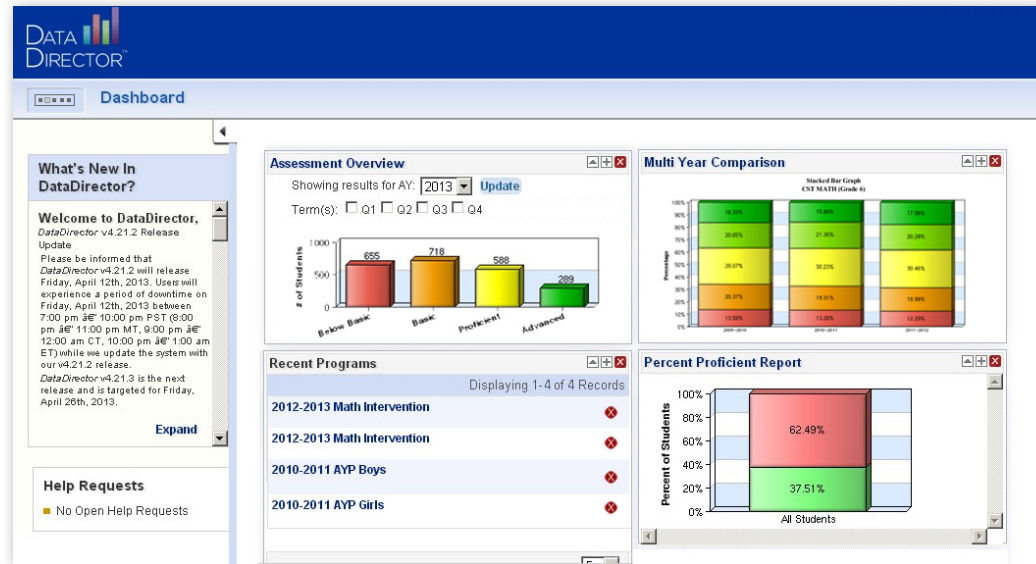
DATA DIRECTOR™

Dashboard

What's New In DataDirector?

Welcome to DataDirector, DataDirector v4.21.2 Release Update

Please be informed that DataDirector v4.21.2 will release Friday, April 12th, 2013. Users will experience a period of downtime on Friday, April 12th, 2013 between 7:00 pm â€" 10:00 pm PST (8:00 pm â€" 11:00 pm MT, 9:00 pm â€" 12:00 am CT, 10:00 pm â€" 1:00 am ET) while we update the system with our v4.21.2 release.

DataDirector v4.21.3 is the next release and is targeted for Friday, April 26th, 2013.

Expand

Help Requests

No Open Help Requests

Assessment Overview

Showing results for AY: 2013 Update

Term(s): Q1 Q2 Q3 Q4

# of Students

1000

500

0

655

718

588

289

Below Basic

Basic

Proficient

Advanced

Multi Year Comparison

Stacked Bar Graph
CST MATH (Grade 6)

Percentage

100%
90%
80%
70%
60%
50%
40%
30%
20%
10%
0%

16.22%
20.85%
29.07%
20.37%
13.50%

15.86%
21.30%
30.23%
19.31%
13.28%

17.56%
20.29%
30.46%
18.89%
12.29%

2009-2010
2010-2011
2011-2012

Recent Programs

Displaying 1-4 of 4 Records

2012-2013 Math Intervention

2012-2013 Math Intervention

2010-2011 AYP Boys

2010-2011 AYP Girls

Percent Proficient Report

Percent of Students

100%
80%
60%
40%
20%
0%

62.49%

37.51%

All Students